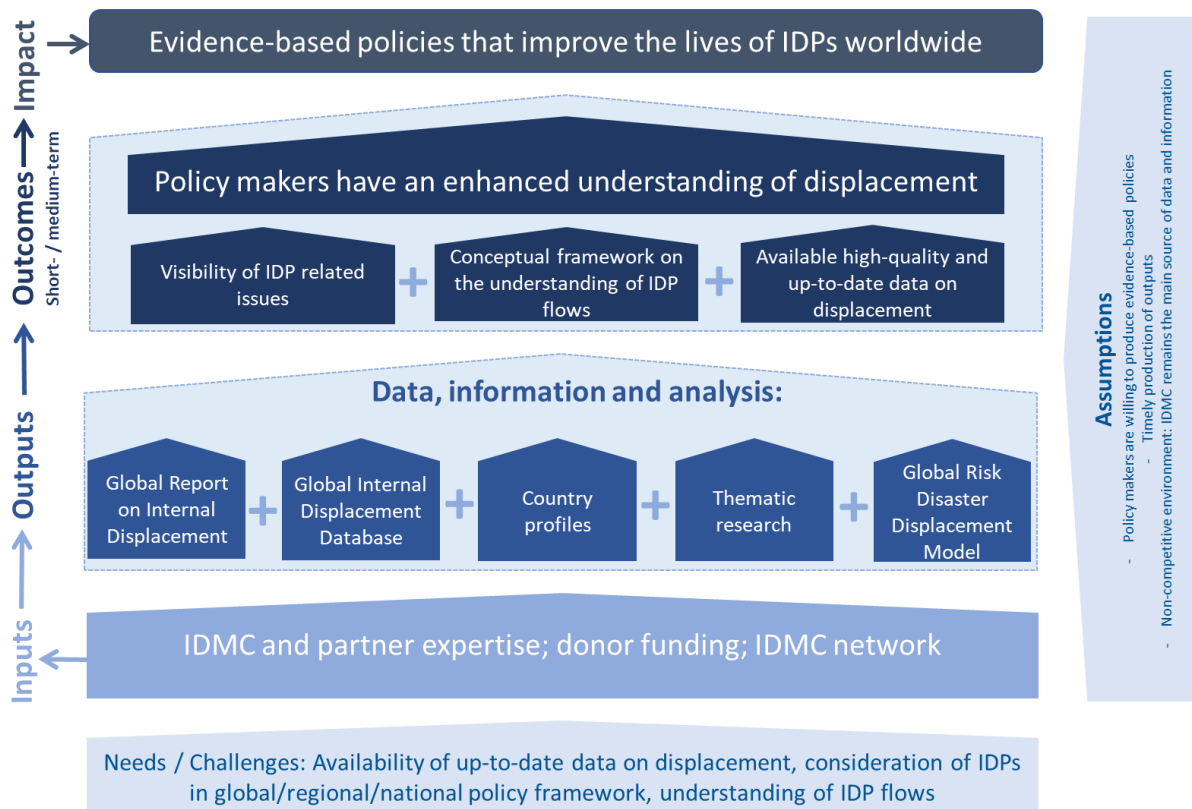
Impact

Evidence-based policies that improve the lives of IDPs worldwide

Outcomes
Short- / medium-term

Policy makers have an enhanced understanding of displacement

Visibility of IDP related issues + Conceptual framework on the understanding of IDP flows + Available high-quality and up-to-date data on displacement

Outputs

Data, information and analysis:

Global Report on Internal Displacement + Global Internal Displacement Database + Country profiles + Thematic research + Global Risk Disaster Displacement Model

Inputs

IDMC and partner expertise; donor funding; IDMC network

Needs / Challenges: Availability of up-to-date data on displacement, consideration of IDPs in global/regional/national policy framework, understanding of IDP flows

Assumptions
- Policy makers are willing to produce evidence-based policies
- Timely production of outputs
- Non-competitive environment: IDMC remains the main source of data and information